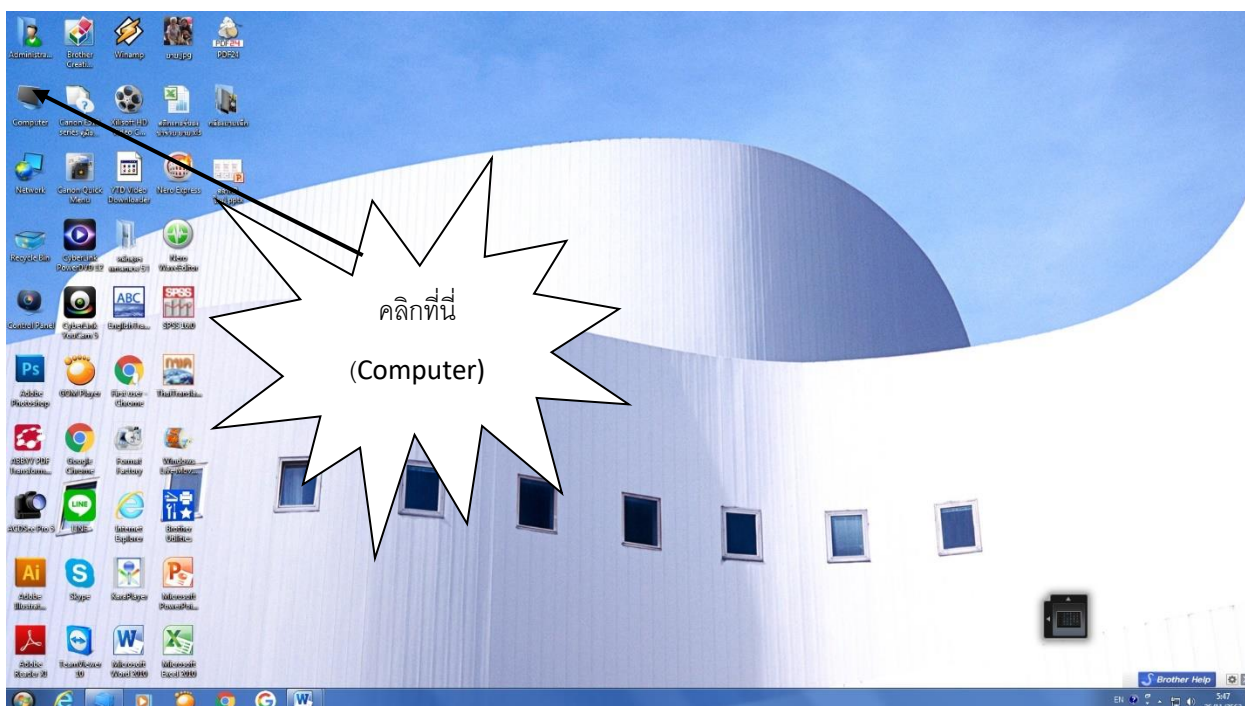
Administra...
Brother Creati...
Winamp
รูป.jpg
PDF24
Computer
Canon ... series คู่มือ
Xilisoft HD Video C...
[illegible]
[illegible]
Network
Canon Quick Menu
YTD Video Downloader
Nero Express
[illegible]
Recycle Bin
CyberLink PowerDVD 12
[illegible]
Nero WaveEditor
Control Panel
CyberLink YouCam 5
EnglishTra...
SPSS 16.0
Adobe Photoshop
GOM Player
First user - Chrome
TheTransla...
ABBYY PDF Transform...
Google Chrome
Format Factory
Windows Live Movie...
AIDA64 Pro 5
LINE
Internet Explorer
Brother Online...
Adobe Illustrat...
Skype
KaraPlayer
Microsoft PowerPoi...
Adobe Reader XI
TeamViewer 10
Microsoft Word 2010
Microsoft Excel 2010

คลิกที่นี่

(Computer)

Brother Help

EN
5:47